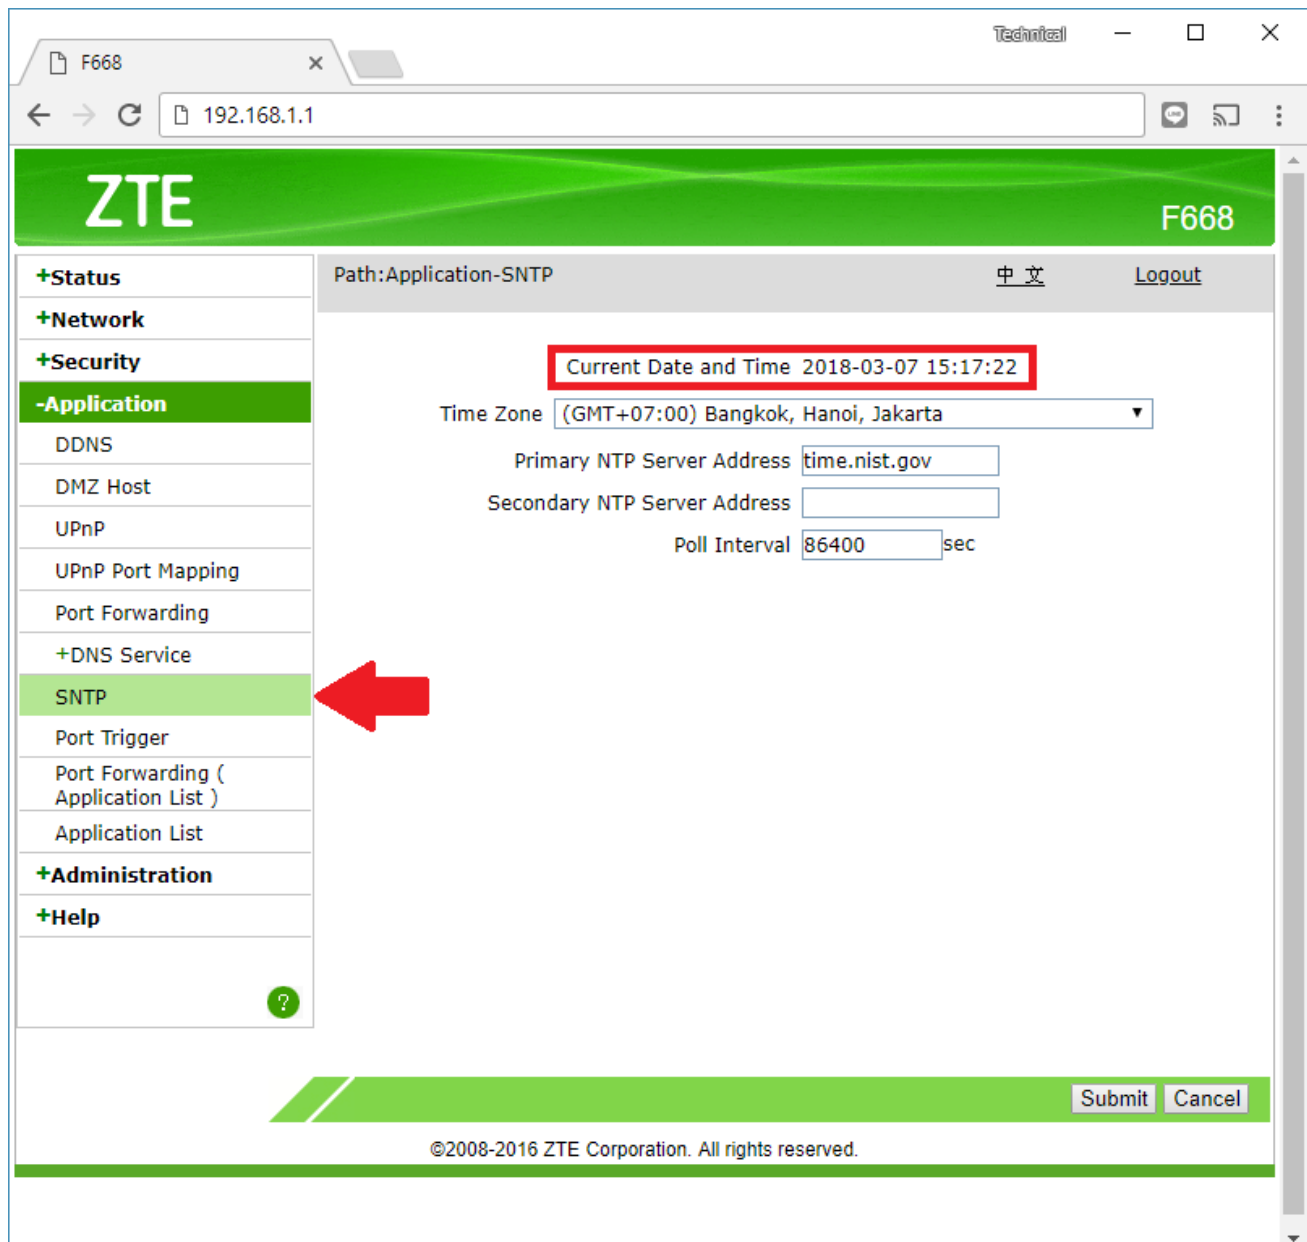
F668 ×

Technical

192.168.1.1

ZTE

F668

+Status
+Network
+Security
-Application
DDNS
DMZ Host
UPnP
UPnP Port Mapping
Port Forwarding
+DNS Service
SNTP
Port Trigger
Port Forwarding ( Application List )
Application List
+Administration
+Help

?

Path:Application-SNTP

中 文

Logout

Current Date and Time 2018-03-07 15:17:22

Time Zone (GMT+07:00) Bangkok, Hanoi, Jakarta

Primary NTP Server Address time.nist.gov

Secondary NTP Server Address

Poll Interval 86400 sec

Submit Cancel

©2008-2016 ZTE Corporation. All rights reserved.